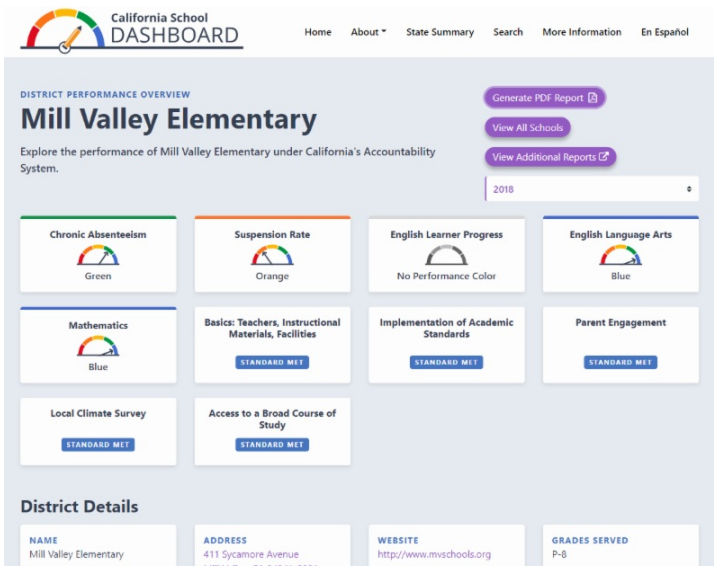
California School DASHBOARD

Home About State Summary Search More Information En Español

DISTRICT PERFORMANCE OVERVIEW

Mill Valley Elementary

Explore the performance of Mill Valley Elementary under California's Accountability System.

Generate PDF Report

View All Schools

View Additional Reports

2018

Chronic Absenteeism
Green

Suspension Rate
Orange

English Learner Progress
No Performance Color

English Language Arts
Blue

Mathematics
Blue

Basics: Teachers, Instructional Materials, Facilities
STANDARD MET

Implementation of Academic Standards
STANDARD MET

Parent Engagement
STANDARD MET

Local Climate Survey
STANDARD MET

Access to a Broad Course of Study
STANDARD MET

District Details

NAME
Mill Valley Elementary

ADDRESS
411 Sycamore Avenue
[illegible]

WEBSITE
http://www.mvschools.org

GRADES SERVED
P-8